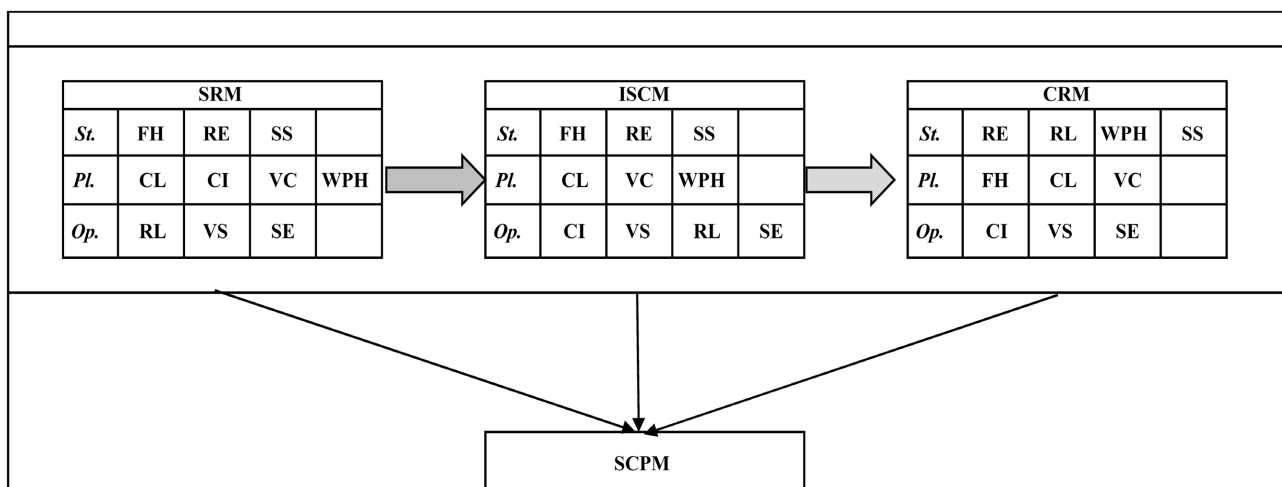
| SRM | | | | |
|---|---|---|---|---|
| *St.* | FH | RE | SS | |
| *Pl.* | CL | CI | VC | WPH |
| *Op.* | RL | VS | SE | |

| ISCM | | | | |
|---|---|---|---|---|
| *St.* | FH | RE | SS | |
| *Pl.* | CL | VC | WPH | |
| *Op.* | CI | VS | RL | SE |

| CRM | | | | |
|---|---|---|---|---|
| *St.* | RE | RL | WPH | SS |
| *Pl.* | FH | CL | VC | |
| *Op.* | CI | VS | SE | |

SCPM